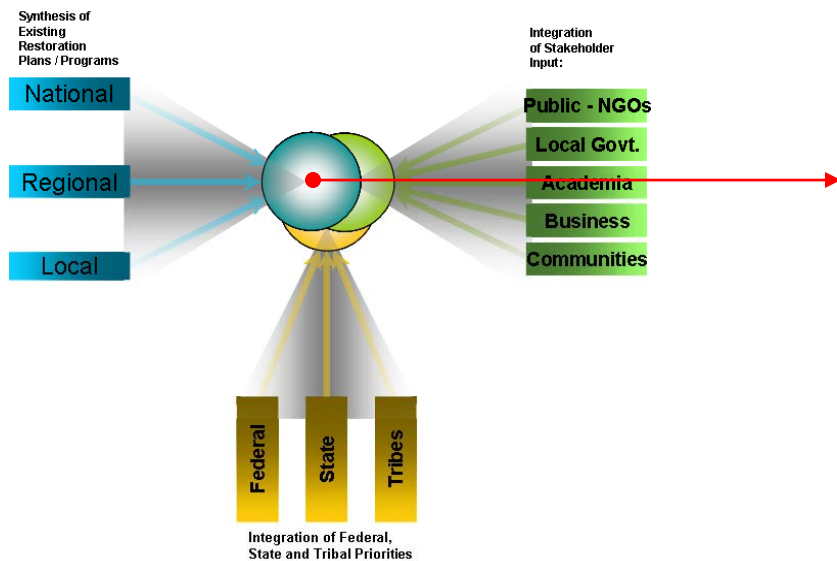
Synthesis of Existing Restoration Plans / Programs

National

Regional

Local

Integration of Stakeholder Input:

Public - NGOs

Local Govt.

Academia

Business

Communities

Federal

State

Tribes

Integration of Federal, State and Tribal Priorities